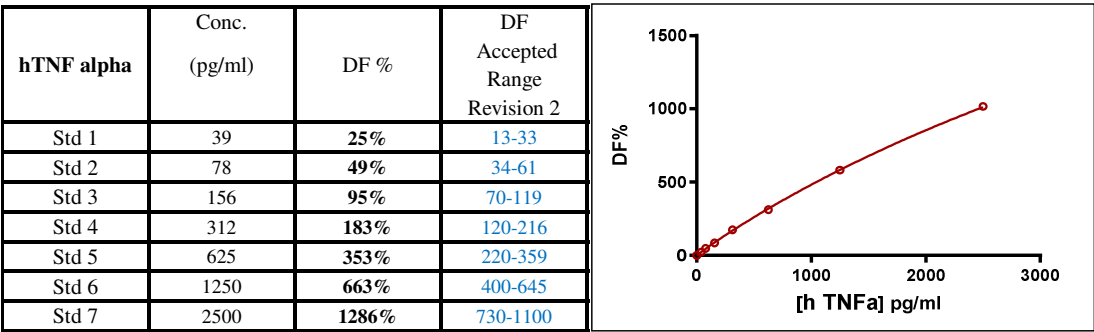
| hTNF alpha | Conc. (pg/ml) | DF % | DF Accepted Range Revision 2 |
|---|---|---|---|
| Std 1 | 39 | **25%** | 13-33 |
| Std 2 | 78 | **49%** | 34-61 |
| Std 3 | 156 | **95%** | 70-119 |
| Std 4 | 312 | **183%** | 120-216 |
| Std 5 | 625 | **353%** | 220-359 |
| Std 6 | 1250 | **663%** | 400-645 |
| Std 7 | 2500 | **1286%** | 730-1100 |

1500
1000
500
0
DF%
0
1000
2000
3000
[h TNFa] pg/ml